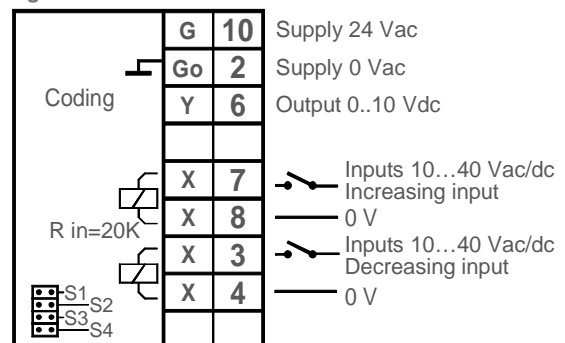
| G | 10 | Supply 24 Vac |
|---|---|---|
| Go | 2 | Supply 0 Vac |
| Y | 6 | Output 0..10 Vdc |
| | | |
| X | 7 | Inputs 10…40 Vac/dc Increasing input |
| X | 8 | 0 V |
| X | 3 | Inputs 10…40 Vac/dc Decreasing input |
| X | 4 | 0 V |

Coding

R in=20K

S1
S2
S3
S4